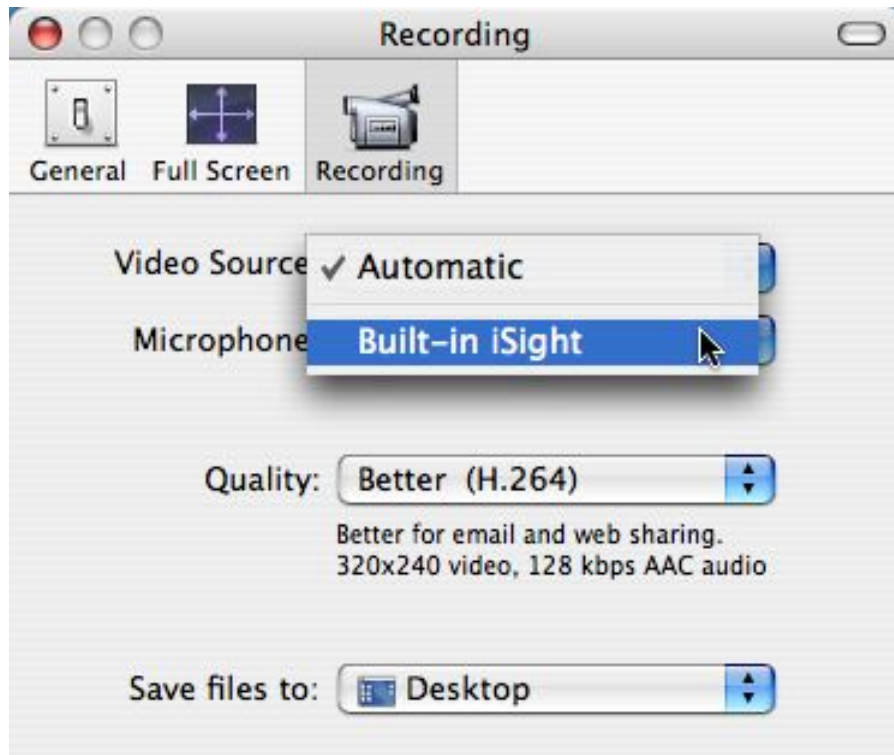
Recording

General Full Screen Recording

Video Source ✓ Automatic

Microphone Built-in iSight

Quality: Better (H.264)

Better for email and web sharing.
320x240 video, 128 kbps AAC audio

Save files to: Desktop